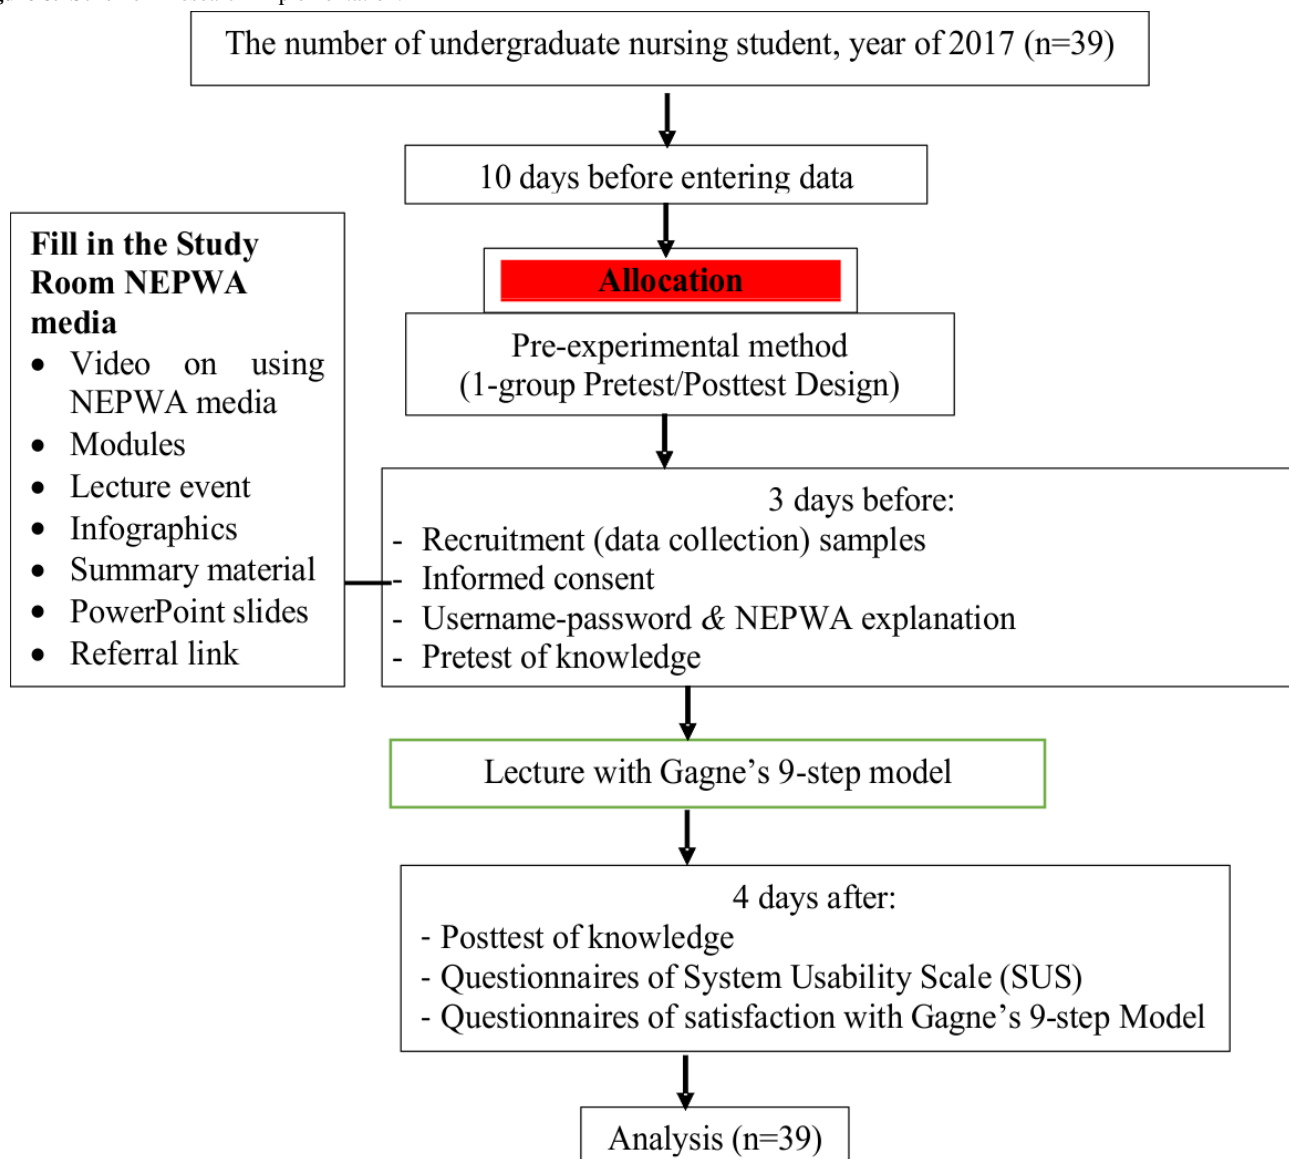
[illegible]

The number of undergraduate nursing student, year of 2017 (n=39)

10 days before entering data

Allocation

Pre-experimental method
(1-group Pretest/Posttest Design)

Fill in the Study Room NEPWA media
- Video on using NEPWA media
- Modules
- Lecture event
- Infographics
- Summary material
- PowerPoint slides
- Referral link

3 days before:
- Recruitment (data collection) samples
- Informed consent
- Username-password & NEPWA explanation
- Pretest of knowledge

Lecture with Gagne's 9-step model

4 days after:
- Posttest of knowledge
- Questionnaires of System Usability Scale (SUS)
- Questionnaires of satisfaction with Gagne's 9-step Model

Analysis (n=39)